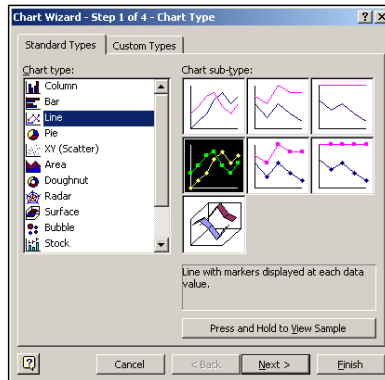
Chart Wizard - Step 1 of 4 - Chart Type

?

Standard Types

Custom Types

Chart type:

Column

Bar

Line

Pie

XY (Scatter)

Area

Doughnut

Radar

Surface

Bubble

Stock

Chart sub-type:

Line with markers displayed at each data value.

Press and Hold to View Sample

Cancel

< Back

Next >

Finish